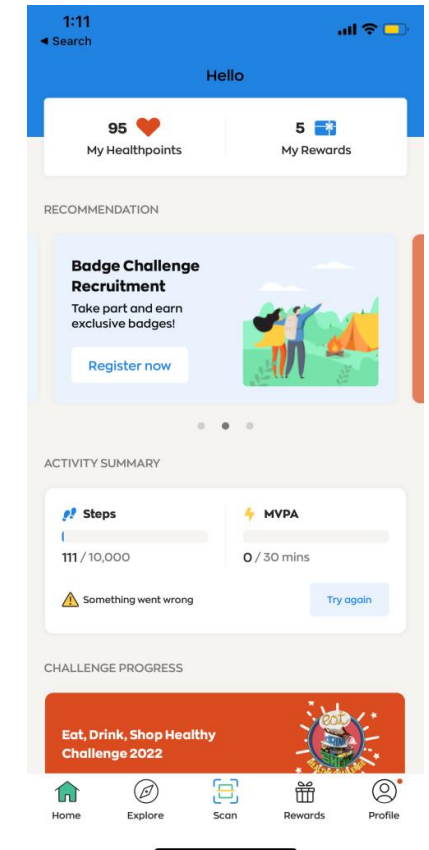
1:11
◀ Search

Hello

95
My Healthpoints

5
My Rewards

RECOMMENDATION

Badge Challenge Recruitment
Take part and earn exclusive badges!

Register now

ACTIVITY SUMMARY

Steps
111 / 10,000

MVPA
0 / 30 mins

Something went wrong

Try again

CHALLENGE PROGRESS

Eat, Drink, Shop Healthy Challenge 2022

eat

Home
Explore
Scan
Rewards
Profile